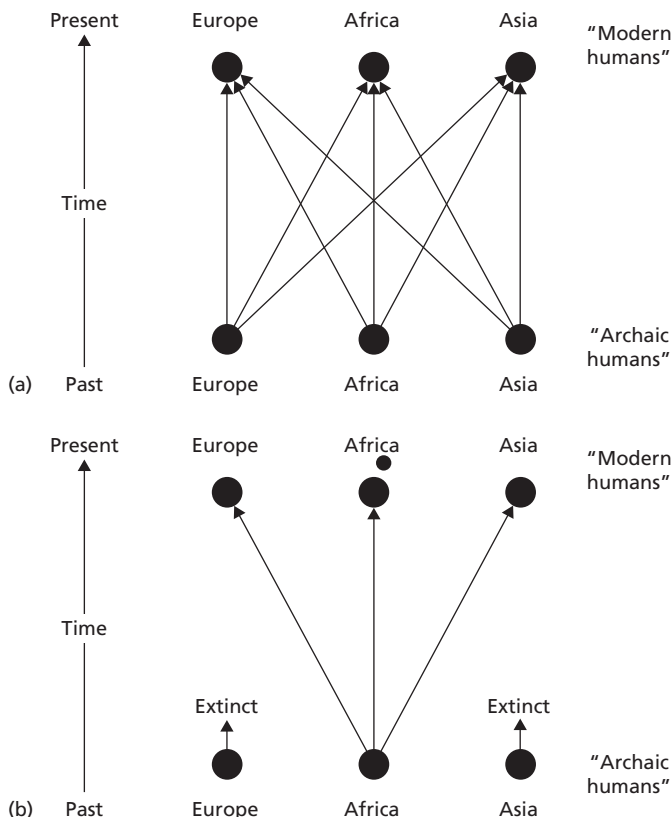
Present
Europe
Africa
Asia
"Modern humans"

Time

"Archaic humans"

(a)
Past
Europe
Africa
Asia

Present
Europe
Africa
Asia
"Modern humans"

Time

Extinct
Extinct

"Archaic humans"

(b)
Past
Europe
Africa
Asia